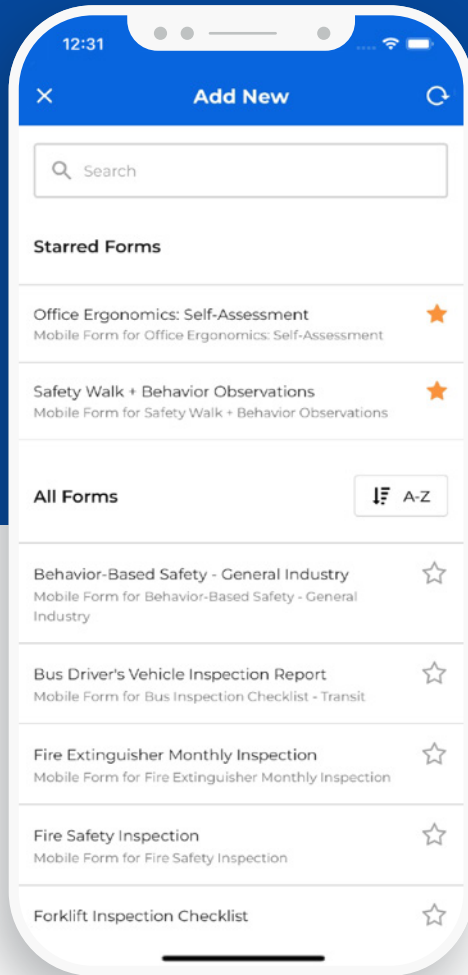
12:31

Add New

Search

Starred Forms

Office Ergonomics: Self-Assessment
Mobile Form for Office Ergonomics: Self-Assessment

Safety Walk + Behavior Observations
Mobile Form for Safety Walk + Behavior Observations

All Forms

A-Z

Behavior-Based Safety - General Industry
Mobile Form for Behavior-Based Safety - General Industry

Bus Driver's Vehicle Inspection Report
Mobile Form for Bus Inspection Checklist - Transit

Fire Extinguisher Monthly Inspection
Mobile Form for Fire Extinguisher Monthly Inspection

Fire Safety Inspection
Mobile Form for Fire Safety Inspection

Forklift Inspection Checklist